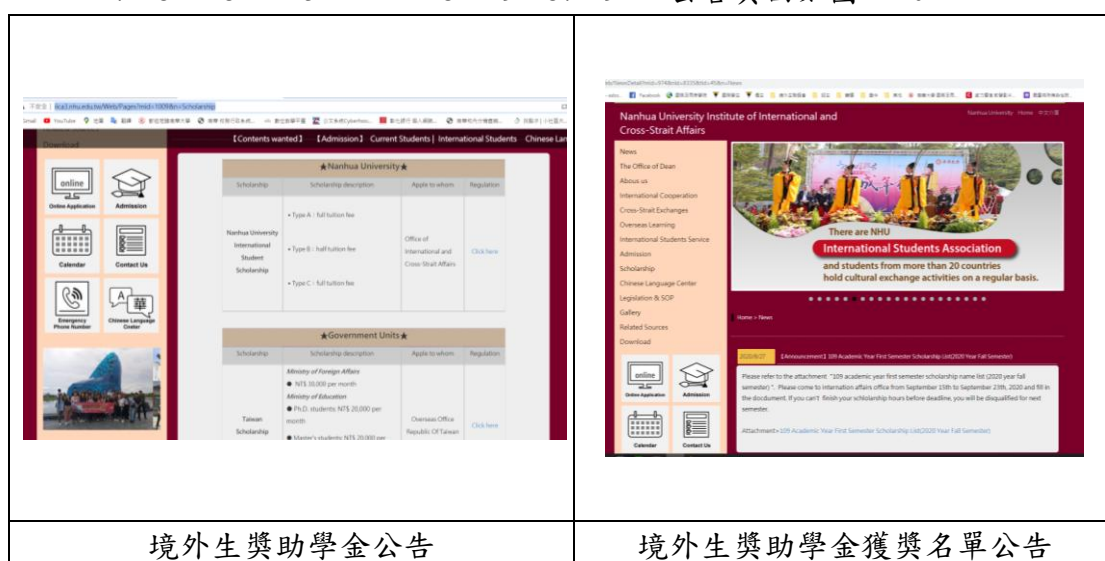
| 不安全 | oica.nhu.edu.tw/Web/Pages/?mid=1009&n=Scholarship | Nanhua University Institute of International and Cross-Strait Affairs |
|---|---|
| 【Contents wanted】 【Admission】 Current Students | International Students Chinese Lan<br><br>online Online Application<br>Admission<br>Calendar<br>Contact Us<br>Emergency Phone Number<br>Chinese Language Center<br><br>★Nanhua University★<br><br>Scholarship / Scholarship description / Apply to whom / Regulation<br>Nanhua University International Student Scholarship / • Type A : full tuition fee • Type B : half tuition fee • Type C : full tuition fee / Office of International and Cross-Strait Affairs / Click here<br><br>★Government Units★<br><br>Scholarship / Scholarship description / Apply to whom / Regulation<br>Taiwan Scholarship / Ministry of Foreign Affairs ● NT$ 30,000 per month Ministry of Education ● Ph.D. students: NT$ 20,000 per month ● Master's students: NT$ 20,000 per / Overseas Office Republic Of Taiwan / Click here | Nanhua University Home 中文<br><br>News<br>The Office of Dean<br>About us<br>International Cooperation<br>Cross-Strait Exchanges<br>Overseas Learning<br>International Students Service<br>Admission<br>Scholarship<br>Chinese Language Center<br>Legislation & SOP<br>Gallery<br>Related Sources<br>Download<br><br>There are NHU<br>International Students Association<br>and students from more than 20 countries hold cultural exchange activities on a regular basis.<br><br>Home > News<br><br>2020/8/27 【Announcement】109 Academic Year First Semester Scholarship List(2020 Year Fall Semester)<br><br>Please refer to the attachment "109 academic year first semester scholarship name list (2020 year fall semester)". Please come to internation affairs office from September 15th to September 23th, 2020 and fill in the document. If you can't finish your scholarship hours before deadline, you will be disqualified for next semester.<br><br>Attachment>109 Academic Year First Semester Scholarship List(2020 Year Fall Semester)<br><br>online Online Application<br>Admission<br>Calendar<br>Contact Us |
| 境外生獎助學金公告 | 境外生獎助學金獲獎名單公告 |